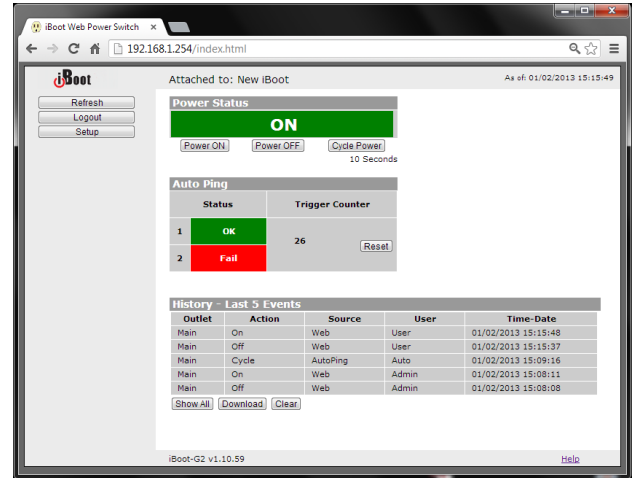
iBoot Web Power Switch ×

192.168.1.254/index.html

iBoot

Refresh
Logout
Setup

Attached to: New iBoot

As of: 01/02/2013 15:15:49

Power Status

ON

Power ON Power OFF Cycle Power
10 Seconds

Auto Ping

| | Status | Trigger Counter |
|---|---|---|
| 1 | OK | 26 Reset |
| 2 | Fail | |

History - Last 5 Events

| Outlet | Action | Source | User | Time-Date |
|---|---|---|---|---|
| Main | On | Web | User | 01/02/2013 15:15:48 |
| Main | Off | Web | User | 01/02/2013 15:15:37 |
| Main | Cycle | AutoPing | Auto | 01/02/2013 15:09:16 |
| Main | On | Web | Admin | 01/02/2013 15:08:11 |
| Main | Off | Web | Admin | 01/02/2013 15:08:08 |

Show All Download Clear

iBoot-G2 v1.10.59

Help